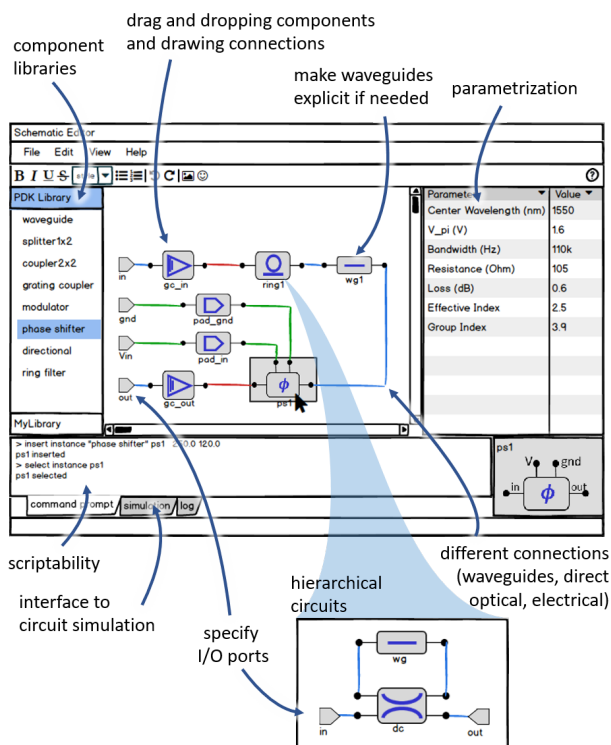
component libraries

drag and dropping components and drawing connections

make waveguides explicit if needed

parametrization

Schematic Editor

File Edit View Help

B I U S

PDK Library

waveguide

splitter1x2

coupler2x2

grating coupler

modulator

phase shifter

directional

ring filter

MyLibrary

in

gc_in

ring1

wg1

gnd

pad_gnd

Vin

pad_in

out

gc_out

ps1

$\phi$

| Parameter | Value |
|---|---|
| Center Wavelength (nm) | 1550 |
| V_pi (V) | 1.6 |
| Bandwidth (Hz) | 110k |
| Resistance (Ohm) | 105 |
| Loss (dB) | 0.6 |
| Effective Index | 2.5 |
| Group Index | 3.9 |

> insert instance "phase shifter" ps1 2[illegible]0.0 120.0
ps1 inserted
> select instance ps1
ps1 selected

command prompt simulation log

ps1

V gnd

in out

$\phi$

scriptability

interface to circuit simulation

specify I/O ports

hierarchical circuits

different connections (waveguides, direct optical, electrical)

wg

dc

in

out